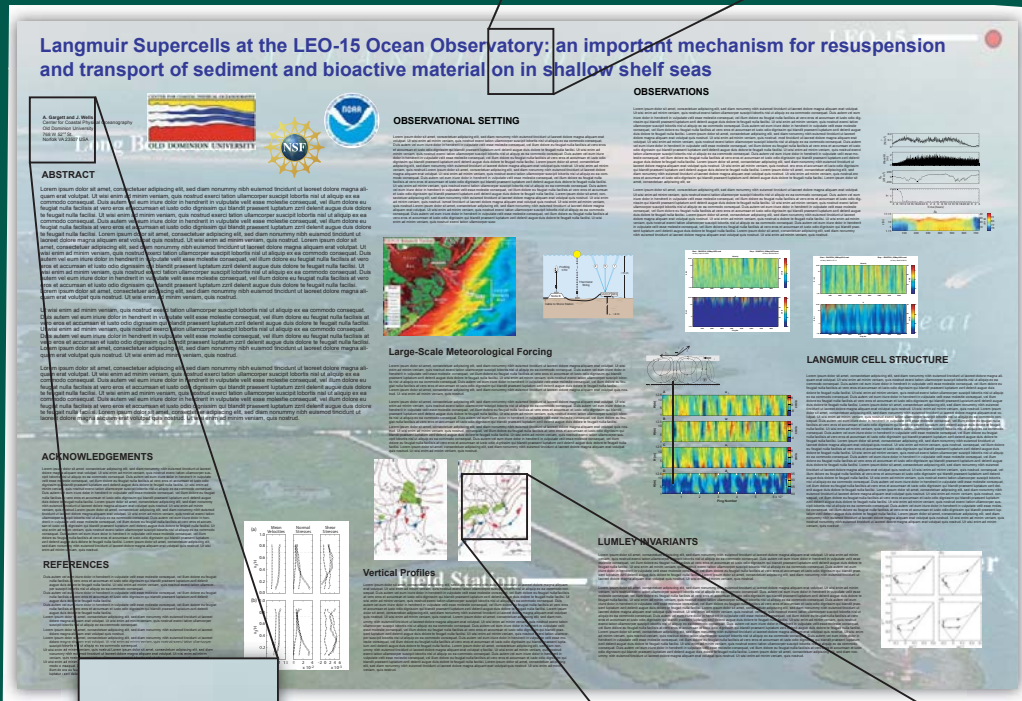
Langmuir Supercells at the LEO-15 Ocean Observatory: an important mechanism for resuspension and transport of sediment and bioactive material on in shallow shelf seas

A. Gargett and J. Wells
Center for Coastal Physical Oceanography
Old Dominion University

CENTER FOR COASTAL PHYSICAL OCEANOGRAPHY
OLD DOMINION UNIVERSITY

NSF

NOAA

ABSTRACT

Lorem ipsum dolor sit amet, consectetuer adipiscing elit, sed diam nonummy nibh euismod tincidunt ut laoreet dolore magna aliquam erat volutpat. Ut wisi enim ad minim veniam, quis nostrud exerci tation ullamcorper suscipit lobortis nisl ut aliquip ex ea commodo consequat. Duis autem vel eum iriure dolor in hendrerit in vulputate velit esse molestie consequat, vel illum dolore eu feugiat nulla facilisis at vero eros et accumsan et iusto odio dignissim qui blandit praesent luptatum zzril delenit augue duis dolore te feugait nulla facilisi.

OBSERVATIONAL SETTING

Large-Scale Meteorological Forcing

Vertical Profiles

OBSERVATIONS

LANGMUIR CELL STRUCTURE

LUMLEY INVARIANTS

ACKNOWLEDGEMENTS

REFERENCES

Shear Velocities
Normal Stresses
Shear Stresses